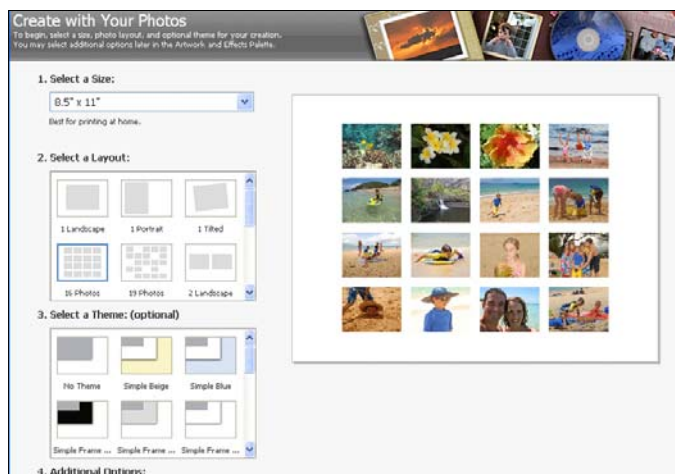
Create with Your Photos
To begin, select a size, photo layout, and optional theme for your creation. You may select additional options later in the Artwork and Effects Palette.

1. Select a Size:

8.5" x 11"

Best for printing at home.

2. Select a Layout:

1 Landscape
1 Portrait
1 Tilted
16 Photos
19 Photos
2 Landscape

3. Select a Theme: (optional)

No Theme
Simple Beige
Simple Blue
Simple Frame ...
Simple Frame ...
Simple Frame ...

4. Additional Options: